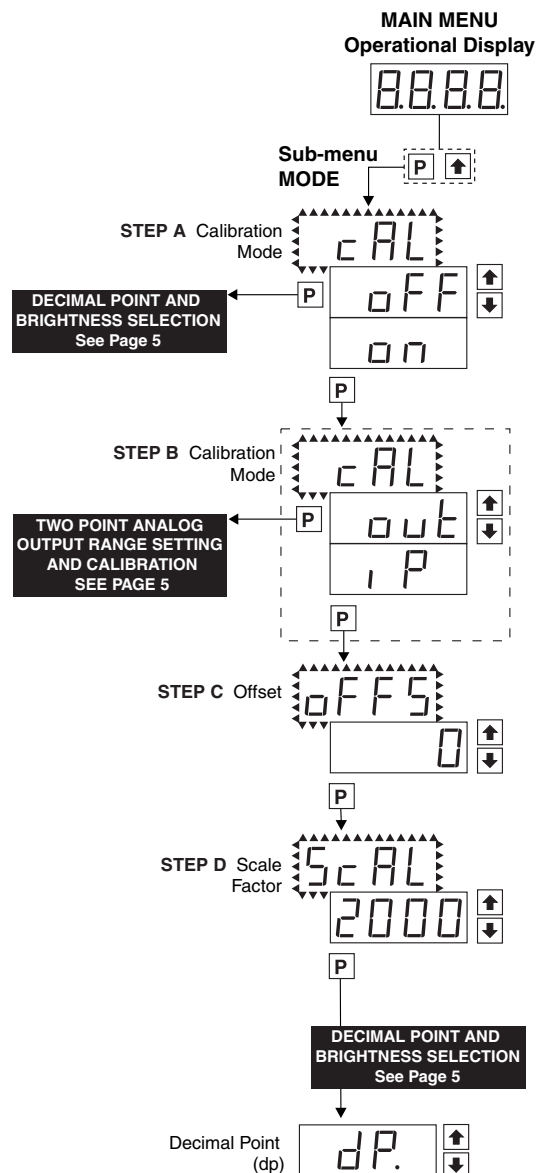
MAIN MENU
Operational Display

8.8.8.8.

P

Sub-menu
MODE

STEP A Calibration Mode

cAL

DECIMAL POINT AND BRIGHTNESS SELECTION
See Page 5

P

oFF

on

P

STEP B Calibration Mode

cAL

TWO POINT ANALOG OUTPUT RANGE SETTING AND CALIBRATION
SEE PAGE 5

P

out

iP

P

STEP C Offset

oFF5

0

P

STEP D Scale Factor

ScAL

2000

P

DECIMAL POINT AND BRIGHTNESS SELECTION
See Page 5

Decimal Point
(dp)

dP.